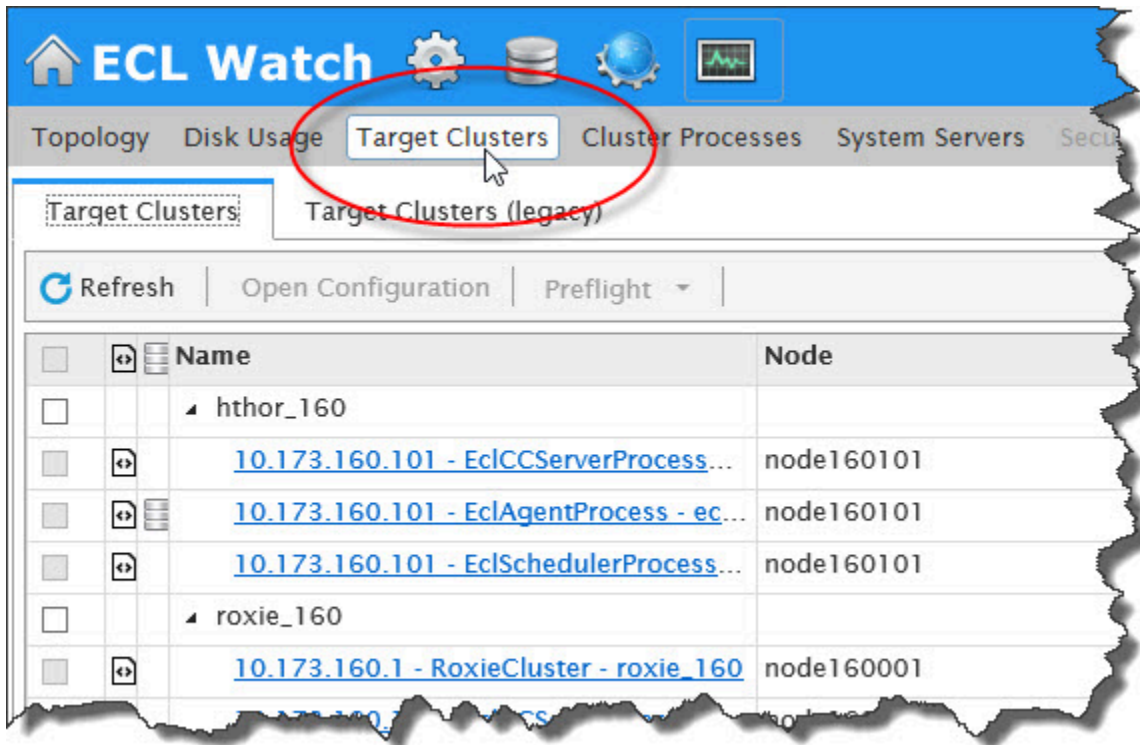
ECL Watch

Topology | Disk Usage | Target Clusters | Cluster Processes | System Servers | Secu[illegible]

Target Clusters | Target Clusters (legacy)

Refresh | Open Configuration | Preflight

| Name | Node |
|---|---|
| hthor_160 | |
| 10.173.160.101 - EclCCServerProcess... | node160101 |
| 10.173.160.101 - EclAgentProcess - ec... | node160101 |
| 10.173.160.101 - EclSchedulerProcess... | node160101 |
| roxie_160 | |
| 10.173.160.1 - RoxieCluster - roxie_160 | node160001 |
| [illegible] | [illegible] |